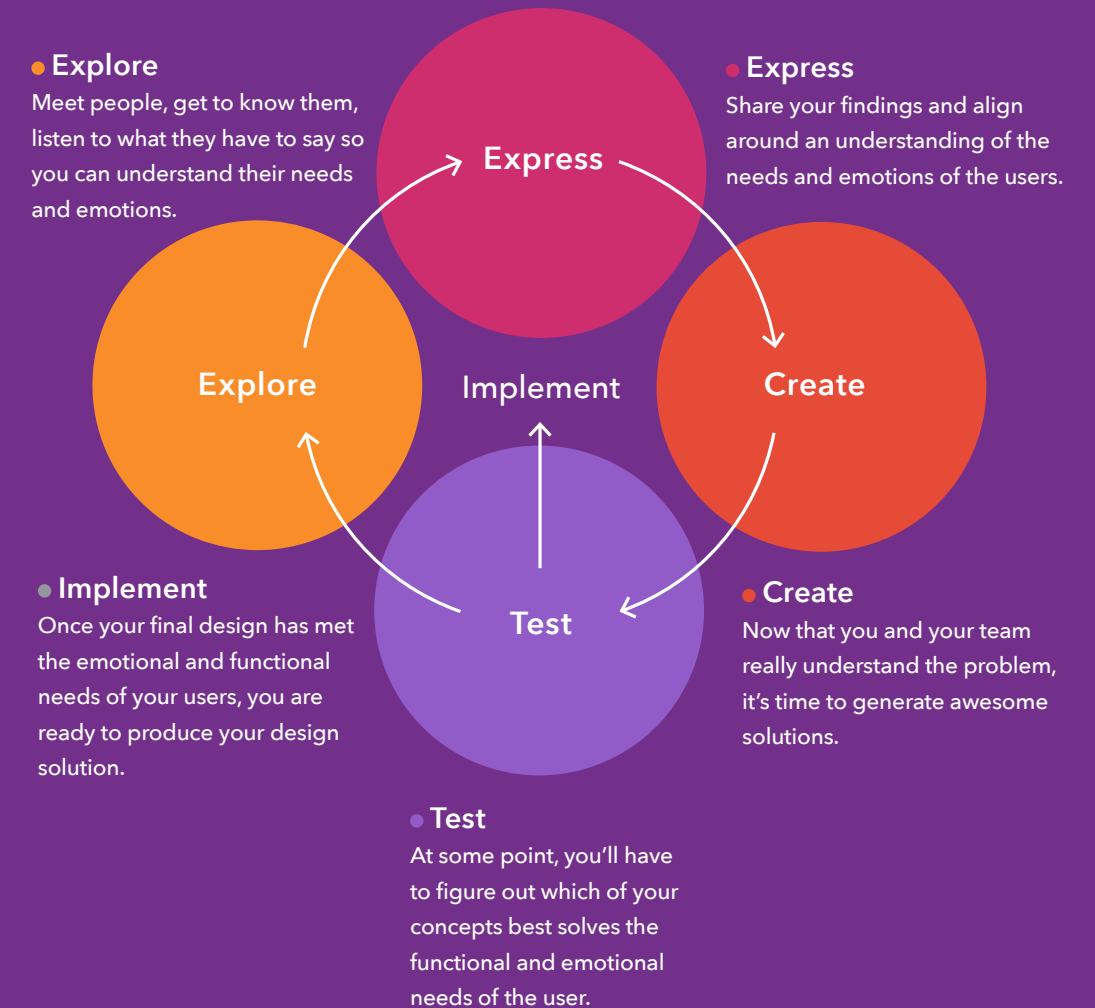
Explore
Meet people, get to know them, listen to what they have to say so you can understand their needs and emotions.

Express
Share your findings and align around an understanding of the needs and emotions of the users.

Express

Explore

Implement

Create

Test

Implement
Once your final design has met the emotional and functional needs of your users, you are ready to produce your design solution.

Create
Now that you and your team really understand the problem, it's time to generate awesome solutions.

Test
At some point, you'll have to figure out which of your concepts best solves the functional and emotional needs of the user.